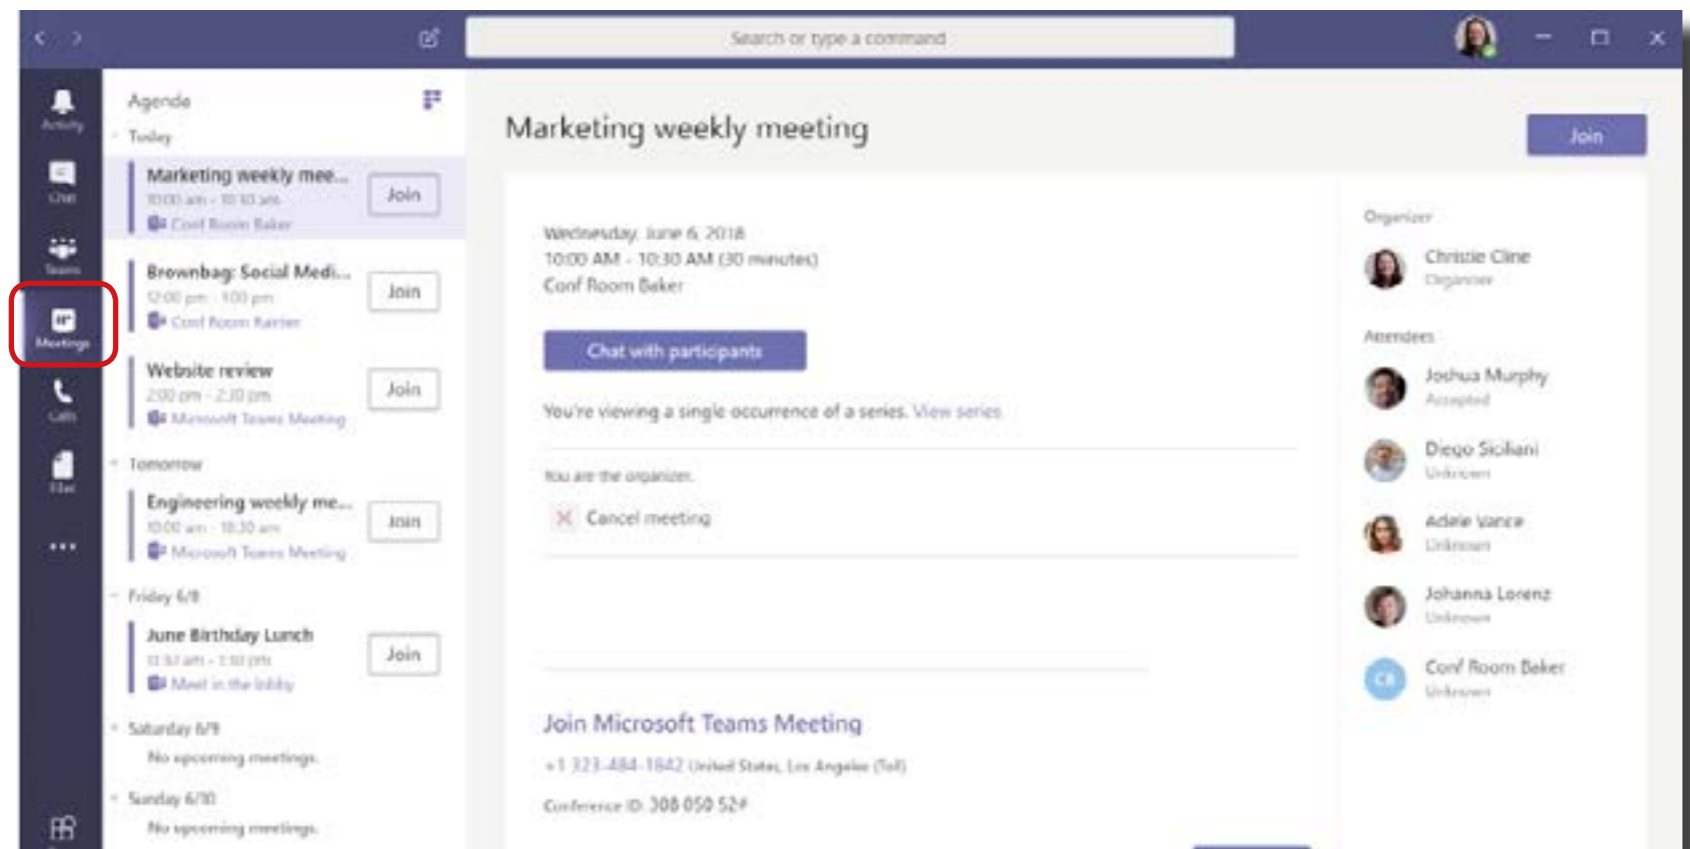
Search or type a command

Activity
Chat
Teams
Meetings
Calls
Files
...

Agenda
Today

Marketing weekly mee...
10:00 am - 10:30 am
Conf Room Baker
Join

Brownbag: Social Medi...
12:00 pm - 1:00 pm
Conf Room Rainier
Join

Website review
2:00 pm - 2:30 pm
Microsoft Teams Meeting
Join

Tomorrow

Engineering weekly me...
10:00 am - 10:30 am
Microsoft Teams Meeting
Join

Friday 6/8

June Birthday Lunch
11:30 am - 1:30 pm
Meet in the lobby
Join

Saturday 6/9
No upcoming meetings.

Sunday 6/10
No upcoming meetings.

Marketing weekly meeting

Join

Wednesday, June 6, 2018
10:00 AM - 10:30 AM (30 minutes)
Conf Room Baker

Chat with participants

You're viewing a single occurrence of a series. View series

You are the organizer.

Cancel meeting

Join Microsoft Teams Meeting
+1 323-484-1642 United States, Los Angeles (Toll)
Conference ID: 308 050 52#

Organizer
Christie Cline
Organizer

Attendees
Joshua Murphy
Accepted
Diego Siciliani
Unknown
Adele Vance
Unknown
Johanna Lorenz
Unknown
CB
Conf Room Baker
Unknown